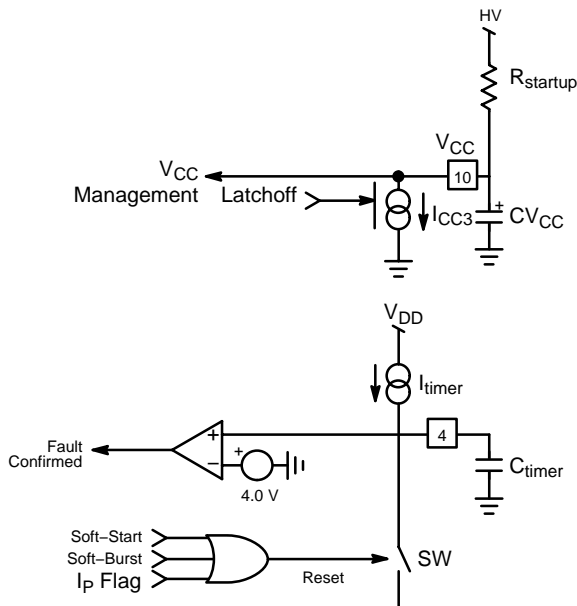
HV

$R_{startup}$

$V_{CC}$

10

$V_{CC}$
Management

Latchoff

$I_{CC3}$

+

$CV_{CC}$

$V_{DD}$

$I_{timer}$

Fault
Confirmed

+

−

+

4

$C_{timer}$

4.0 V

Soft−Start

Soft−Burst

$I_P$ Flag

Reset

SW